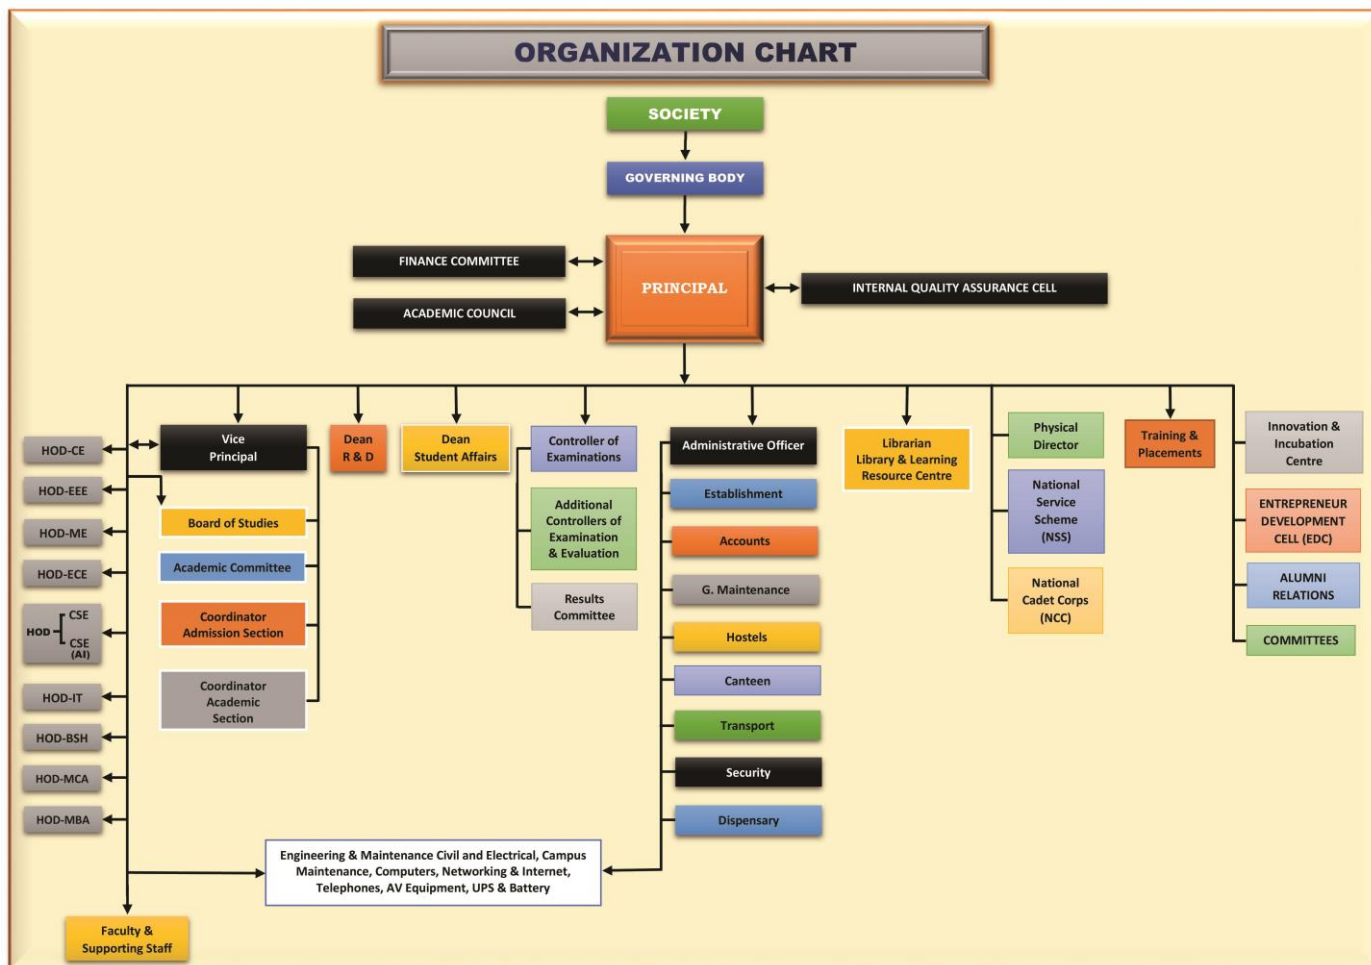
ORGANIZATION CHART

SOCIETY

GOVERNING BODY

FINANCE COMMITTEE

ACADEMIC COUNCIL

PRINCIPAL

INTERNAL QUALITY ASSURANCE CELL

HOD-CE

HOD-EEE

HOD-ME

HOD-ECE

HOD CSE CSE (AI)

HOD-IT

HOD-BSH

HOD-MCA

HOD-MBA

Vice Principal

Board of Studies

Academic Committee

Coordinator Admission Section

Coordinator Academic Section

Dean R & D

Dean Student Affairs

Controller of Examinations

Additional Controllers of Examination & Evaluation

Results Committee

Administrative Officer

Establishment

Accounts

G. Maintenance

Hostels

Canteen

Transport

Security

Dispensary

Librarian Library & Learning Resource Centre

Physical Director

National Service Scheme (NSS)

National Cadet Corps (NCC)

Training & Placements

Innovation & Incubation Centre

ENTREPRENEUR DEVELOPMENT CELL (EDC)

ALUMNI RELATIONS

COMMITTEES

Engineering & Maintenance Civil and Electrical, Campus Maintenance, Computers, Networking & Internet, Telephones, AV Equipment, UPS & Battery

Faculty & Supporting Staff